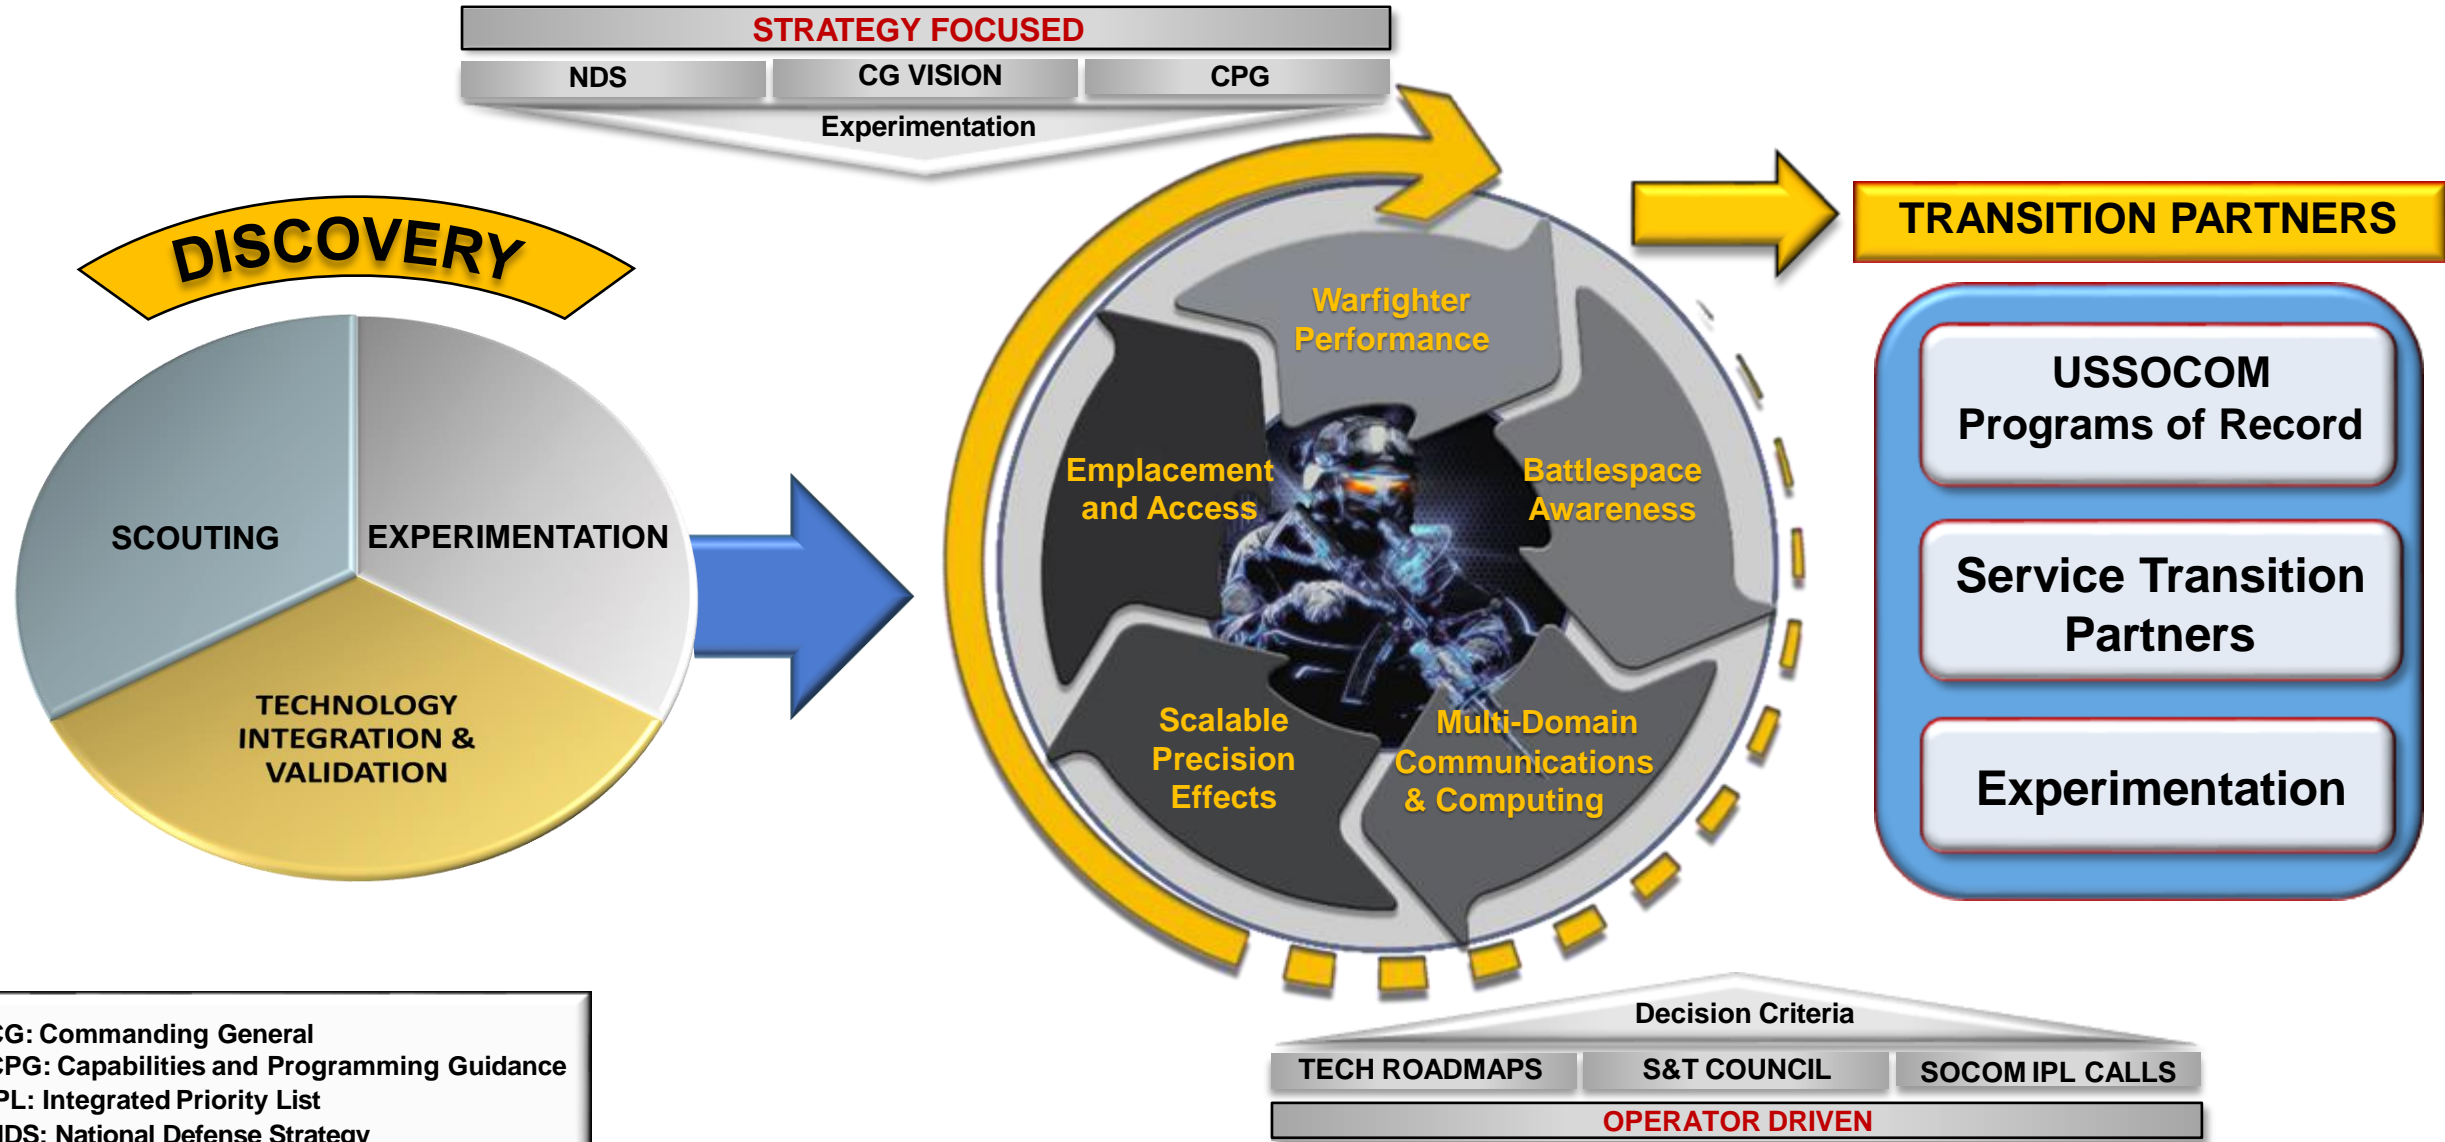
STRATEGY FOCUSED

NDS

CG VISION

CPG

Experimentation

DISCOVERY

SCOUTING

EXPERIMENTATION

TECHNOLOGY INTEGRATION & VALIDATION

Warfighter Performance

Emplacement and Access

Battlespace Awareness

Scalable Precision Effects

Multi-Domain Communications & Computing

TRANSITION PARTNERS

USSOCOM Programs of Record

Service Transition Partners

Experimentation

Decision Criteria

TECH ROADMAPS

S&T COUNCIL

SOCOM IPL CALLS

OPERATOR DRIVEN

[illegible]G: Commanding General
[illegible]PG: Capabilities and Programming Guidance
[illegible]PL: Integrated Priority List
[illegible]DS: National Defense Strategy